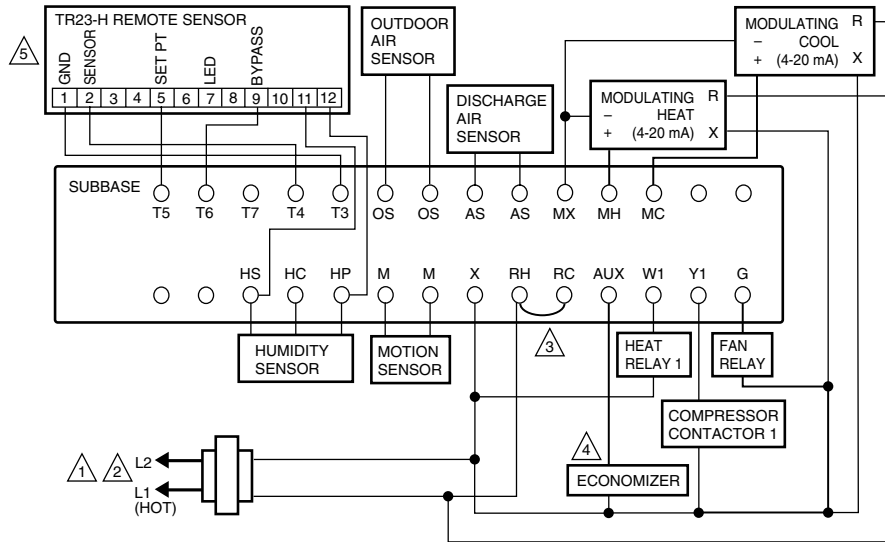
TR23-H REMOTE SENSOR

5

GND SENSOR SET PT LED BYPASS

1 2 3 4 5 6 7 8 9 10 11 12

OUTDOOR AIR SENSOR

DISCHARGE AIR SENSOR

MODULATING – COOL + (4-20 mA) R X

MODULATING – HEAT + (4-20 mA) R X

SUBBASE

T5 T6 T7 T4 T3 OS OS AS AS MX MH MC

HS HC HP M M X RH RC AUX W1 Y1 G

3

HUMIDITY SENSOR

MOTION SENSOR

HEAT RELAY 1

FAN RELAY

COMPRESSOR CONTACTOR 1

4

ECONOMIZER

1 2 L2

L1 (HOT)